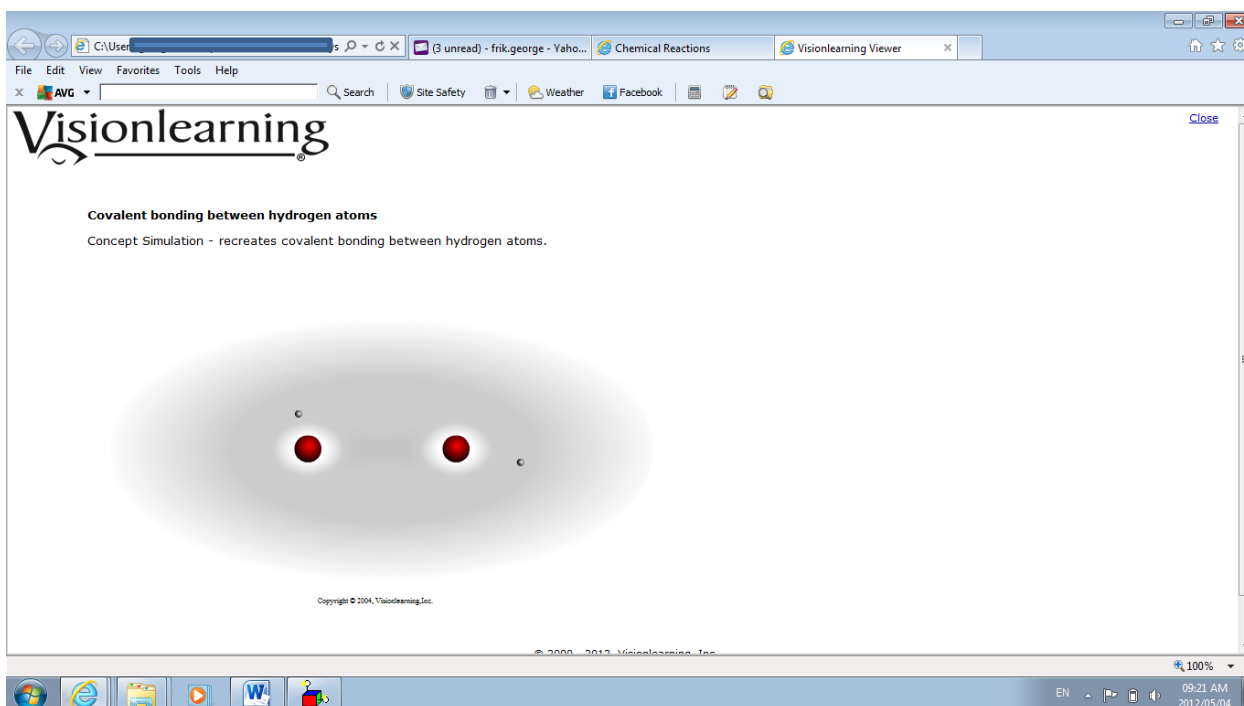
C:\User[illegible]s
(3 unread) - frik.george - Yaho...
Chemical Reactions
Visionlearning Viewer

File Edit View Favorites Tools Help

AVG Search Site Safety Weather Facebook

Visionlearning®

Close

**Covalent bonding between hydrogen atoms**

Concept Simulation - recreates covalent bonding between hydrogen atoms.

Copyright © 2004, Visionlearning, Inc.

© 2000 - 2012, Visionlearning, Inc.

100%

EN

09:21 AM
2012/05/04